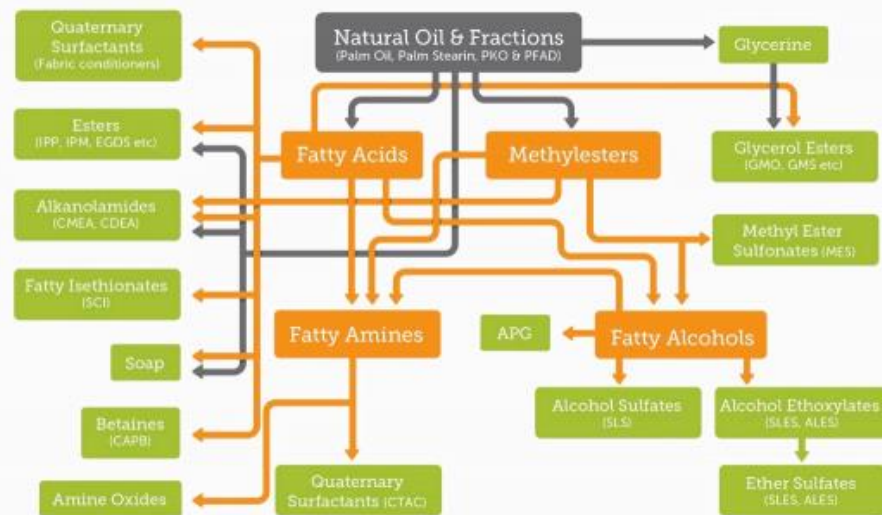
Natural Oil & Fractions
(Palm Oil, Palm Stearin, PKO & PFAD)

Quaternary Surfactants
(Fabric conditioners)

Esters
(IPP, IPM, EGDS etc)

Alkanolamides
(CMEA, CDEA)

Fatty Isethionates
(SCI)

Soap

Betaines
(CAPB)

Amine Oxides

Fatty Acids

Methylesters

Glycerine

Glycerol Esters
(GMO, GMS etc)

Methyl Ester Sulfonates (MES)

Fatty Amines

APG

Fatty Alcohols

Alcohol Sulfates
(SLS)

Alcohol Ethoxylates
(SLES, ALES)

Quaternary Surfactants (CTAC)

Ether Sulfates
(SLES, ALES)